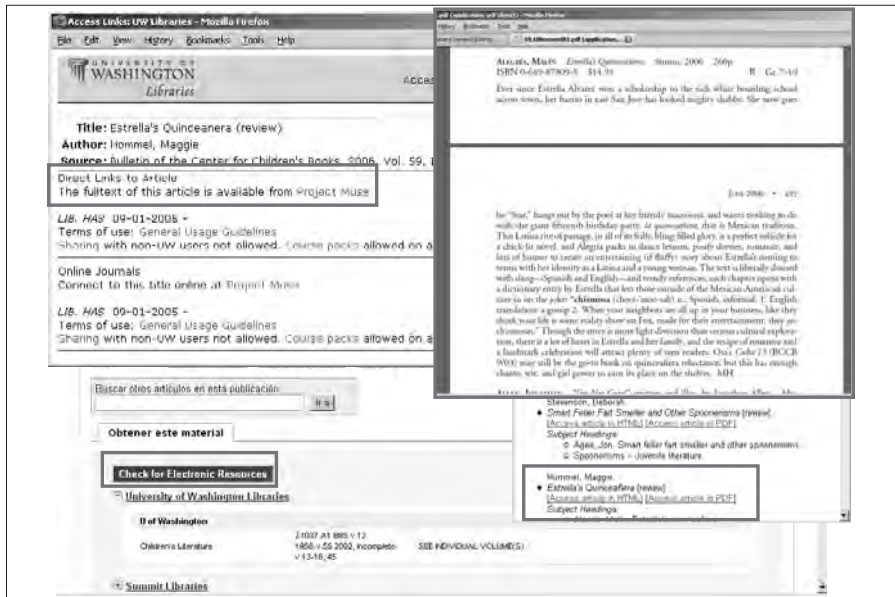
Access Links: UW Libraries - Mozilla Firefox

File Edit View History Bookmarks Tools Help

UNIVERSITY OF WASHINGTON Libraries

Acces

Title: Estrella's Quinceanera (review)

Author: Hommel, Maggie

Source: Bulletin of the Center for Children's Books. 2006. Vol. 59,

Direct Links to Article

The fulltext of this article is available from Project Muse

LIB. HAS 09-01-2005 -

Terms of use: General Usage Guidelines

Sharing with non-UW users not allowed. Course packs allowed on a

Online Journals

Connect to this title online at Project Muse

LIB. HAS 09-01-2005 -

Terms of use: General Usage Guidelines

Sharing with non-UW users not allowed. Course packs allowed on a

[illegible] - Mozilla Firefox

ALEGRÍA, MALÍN Estrella's Quinceañera. Simon, 2006 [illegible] ISBN 0-689-87809-8 $14.95 R Gr. 7-10

Ever since Estrella Alvarez won a scholarship to the rich white boarding school across town, her barrio in east San Jose has looked mighty shabby. She now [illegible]

June 2006 • 455

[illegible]

Buscar otros artículos en esta publicación:

Ir a

Obtener este material

Check for Electronic Resources

University of Washington Libraries

U of Washington

Children's Literature

Z1037.A1 B85 v.12 1956-v.55 2002, incomplete v.13-16, 45

SEE INDIVIDUAL VOLUME(S)

Summit Libraries

Stevenson, Deborah

Smart Feller Fart Smeller and Other Spoonerisms (review)

[Access article in HTML] [Access article in PDF]

Subject Headings:

Agee, Jon. Smart feller fart smeller and other spoonerisms

Spoonerisms -- Juvenile literature

Hommel, Maggie.

Estrella's Quinceañera (review)

[Access article in HTML] [Access article in PDF]

Subject Headings: